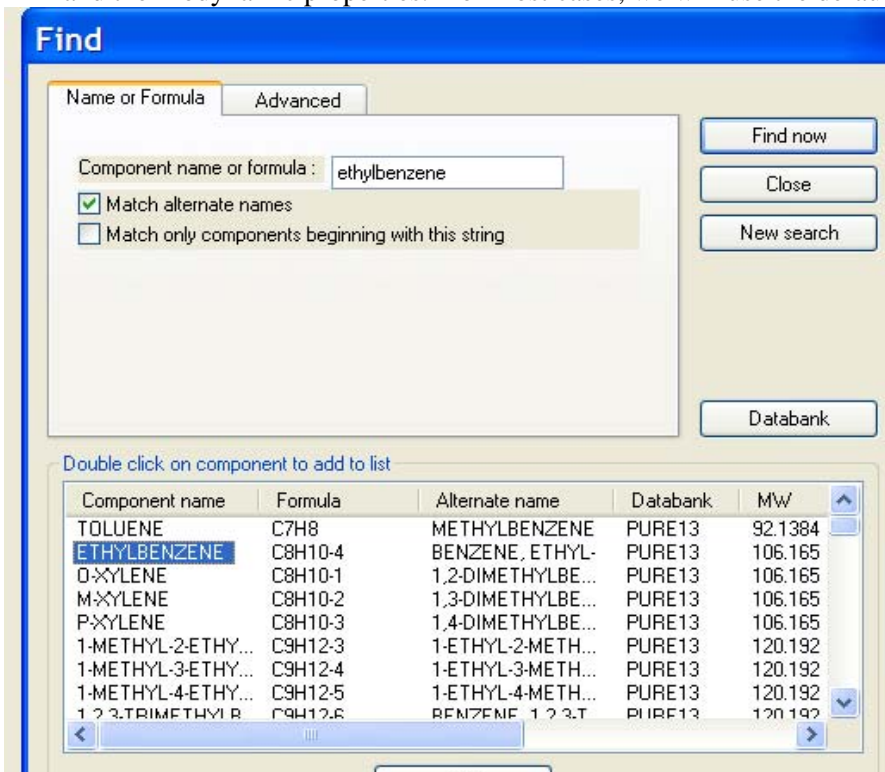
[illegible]

Find

Name or Formula | Advanced

Component name or formula : ethylbenzene

Match alternate names

Match only components beginning with this string

Find now

Close

New search

Databank

Double click on component to add to list

| Component name | Formula | Alternate name | Databank | MW |
|---|---|---|---|---|
| TOLUENE | C7H8 | METHYLBENZENE | PURE13 | 92.1384 |
| ETHYLBENZENE | C8H10-4 | BENZENE, ETHYL- | PURE13 | 106.165 |
| O-XYLENE | C8H10-1 | 1,2-DIMETHYLBE... | PURE13 | 106.165 |
| M-XYLENE | C8H10-2 | 1,3-DIMETHYLBE... | PURE13 | 106.165 |
| P-XYLENE | C8H10-3 | 1,4-DIMETHYLBE... | PURE13 | 106.165 |
| 1-METHYL-2-ETHY... | C9H12-3 | 1-ETHYL-2-METH... | PURE13 | 120.192 |
| 1-METHYL-3-ETHY... | C9H12-4 | 1-ETHYL-3-METH... | PURE13 | 120.192 |
| 1-METHYL-4-ETHY... | C9H12-5 | 1-ETHYL-4-METH... | PURE13 | 120.192 |
| 1,2,3-TRIMETHYLB... | C9H12-6 | BENZENE, 1,2,3-T... | PURE13 | 120.192 |